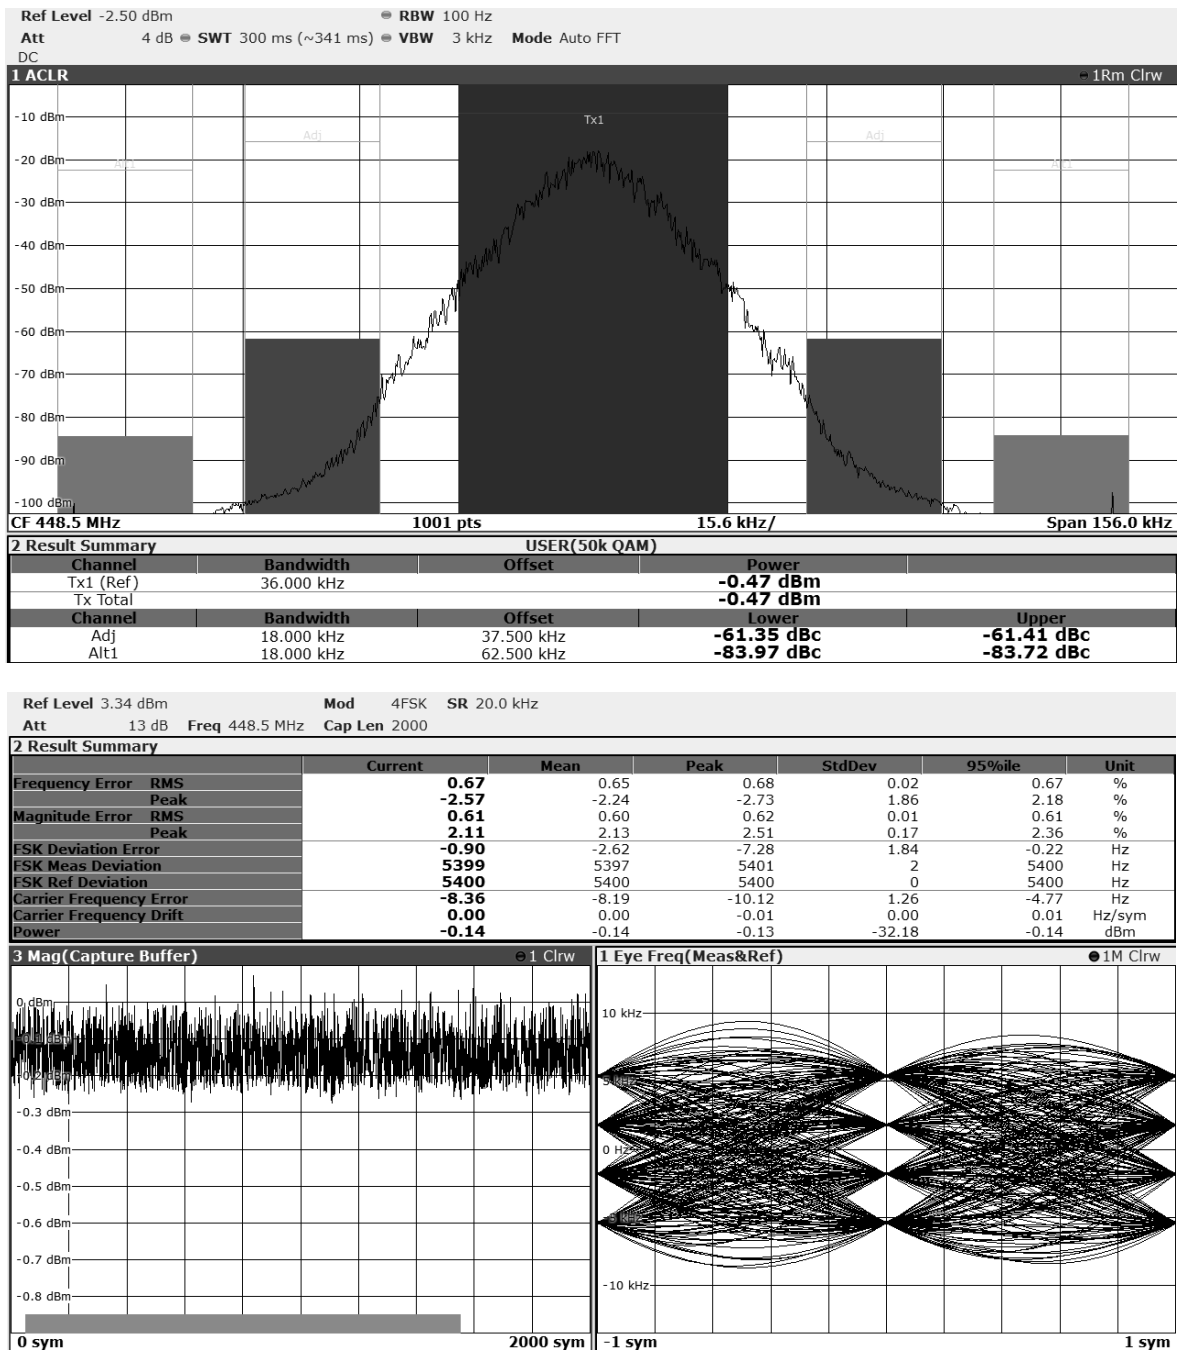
Ref Level -2.50 dBm RBW 100 Hz
Att 4 dB SWT 300 ms (~341 ms) VBW 3 kHz Mode Auto FFT
DC
1 ACLR 1Rm Clrw

-10 dBm
-20 dBm
-30 dBm
-40 dBm
-50 dBm
-60 dBm
-70 dBm
-80 dBm
-90 dBm
-100 dBm

Alt1 Adj Tx1 Adj Alt1

CF 448.5 MHz 1001 pts 15.6 kHz/ Span 156.0 kHz

2 Result Summary USER(50k QAM)

| Channel | Bandwidth | Offset | Power | |
|---|---|---|---|---|
| Tx1 (Ref) | 36.000 kHz | | -0.47 dBm | |
| Tx Total | | | -0.47 dBm | |
| Channel | Bandwidth | Offset | Lower | Upper |
| Adj | 18.000 kHz | 37.500 kHz | -61.35 dBc | -61.41 dBc |
| Alt1 | 18.000 kHz | 62.500 kHz | -83.97 dBc | -83.72 dBc |

Ref Level 3.34 dBm Mod 4FSK SR 20.0 kHz
Att 13 dB Freq 448.5 MHz Cap Len 2000
2 Result Summary

| | Current | Mean | Peak | StdDev | 95%ile | Unit |
|---|---|---|---|---|---|---|
| Frequency Error RMS | 0.67 | 0.65 | 0.68 | 0.02 | 0.67 | % |
| Peak | -2.57 | -2.24 | -2.73 | 1.86 | 2.18 | % |
| Magnitude Error RMS | 0.61 | 0.60 | 0.62 | 0.01 | 0.61 | % |
| Peak | 2.11 | 2.13 | 2.51 | 0.17 | 2.36 | % |
| FSK Deviation Error | -0.90 | -2.62 | -7.28 | 1.84 | -0.22 | Hz |
| FSK Meas Deviation | 5399 | 5397 | 5401 | 2 | 5400 | Hz |
| FSK Ref Deviation | 5400 | 5400 | 5400 | 0 | 5400 | Hz |
| Carrier Frequency Error | -8.36 | -8.19 | -10.12 | 1.26 | -4.77 | Hz |
| Carrier Frequency Drift | 0.00 | 0.00 | -0.01 | 0.00 | 0.01 | Hz/sym |
| Power | -0.14 | -0.14 | -0.13 | -32.18 | -0.14 | dBm |

3 Mag(Capture Buffer) 1 Clrw
0 dBm
-0.1 dBm
-0.2 dBm
-0.3 dBm
-0.4 dBm
-0.5 dBm
-0.6 dBm
-0.7 dBm
-0.8 dBm
0 sym 2000 sym

1 Eye Freq(Meas&Ref) 1M Clrw
10 kHz
5 kHz
0 Hz
-5 kHz
-10 kHz
-1 sym 1 sym